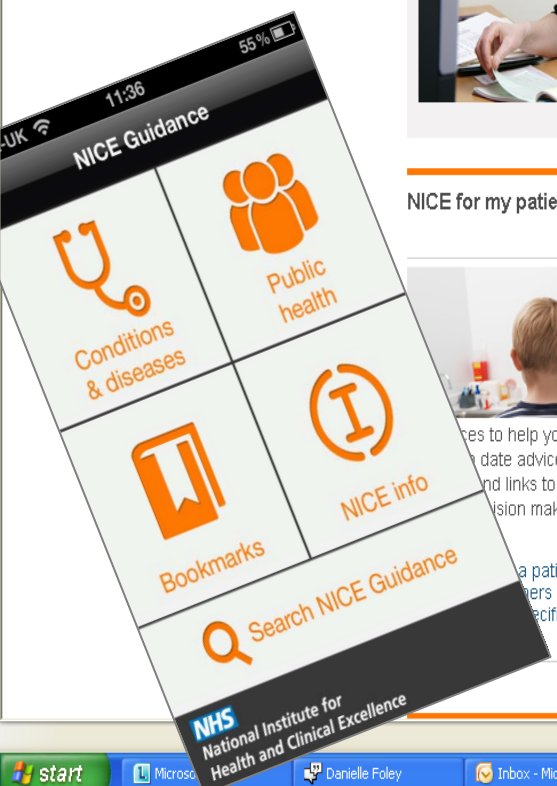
-UK 11:36 55%

NICE Guidance

Conditions & diseases

Public health

Bookmarks

NICE info

Search NICE Guidance

NHS National Institute for Health and Clinical Excellence

NICE for my patie

ces to help yo
date advic
nd links to
ision mak

a pati
ers
ecif

start Microso Danielle Foley Inbox - Mic